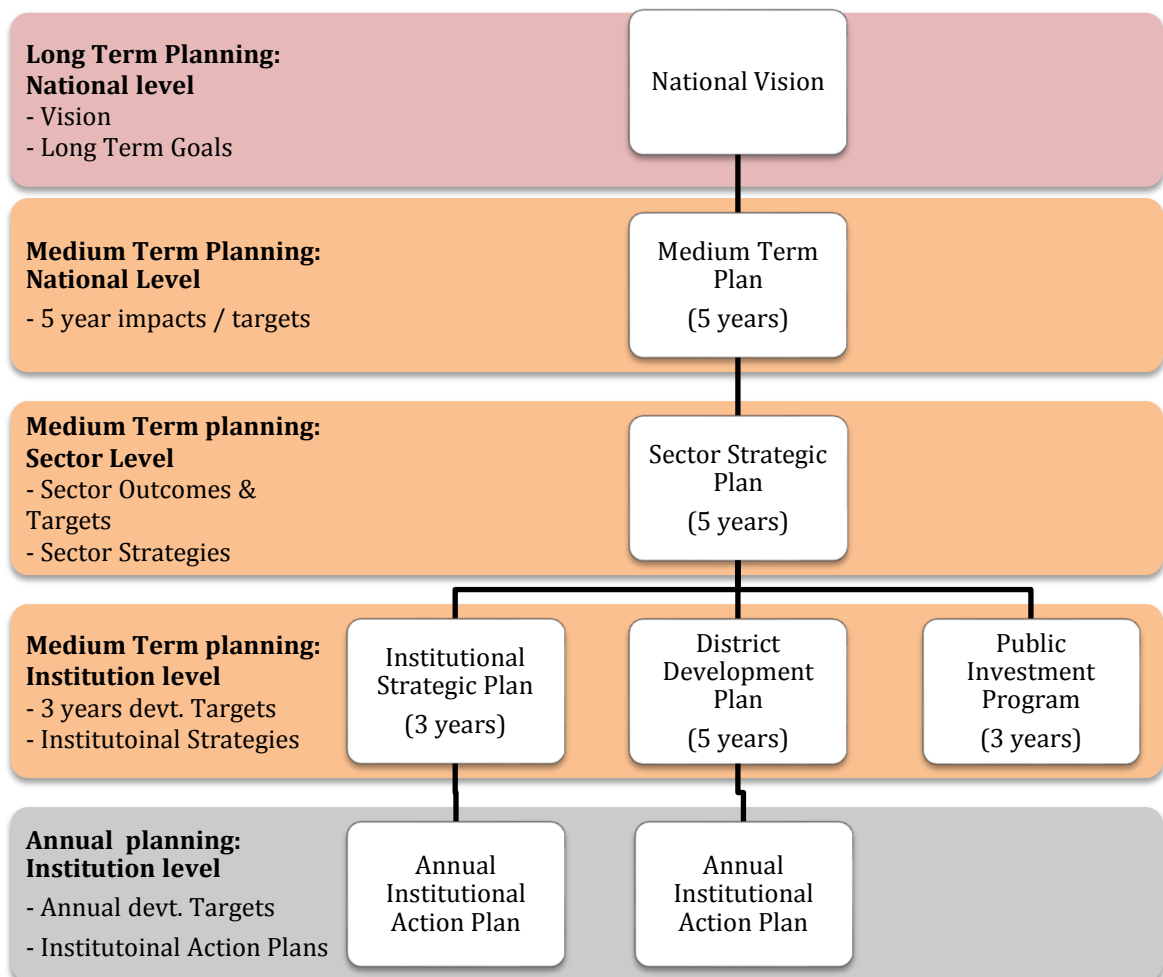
**Long Term Planning: National level**
- Vision
- Long Term Goals

National Vision

**Medium Term Planning: National Level**
- 5 year impacts / targets

Medium Term Plan
(5 years)

**Medium Term planning: Sector Level**
- Sector Outcomes & Targets
- Sector Strategies

Sector Strategic Plan
(5 years)

**Medium Term planning: Institution level**
- 3 years devt. Targets
- Institutoinal Strategies

Institutional Strategic Plan
(3 years)

District Development Plan
(5 years)

Public Investment Program
(3 years)

**Annual planning: Institution level**
- Annual devt. Targets
- Institutoinal Action Plans

Annual Institutional Action Plan

Annual Institutional Action Plan